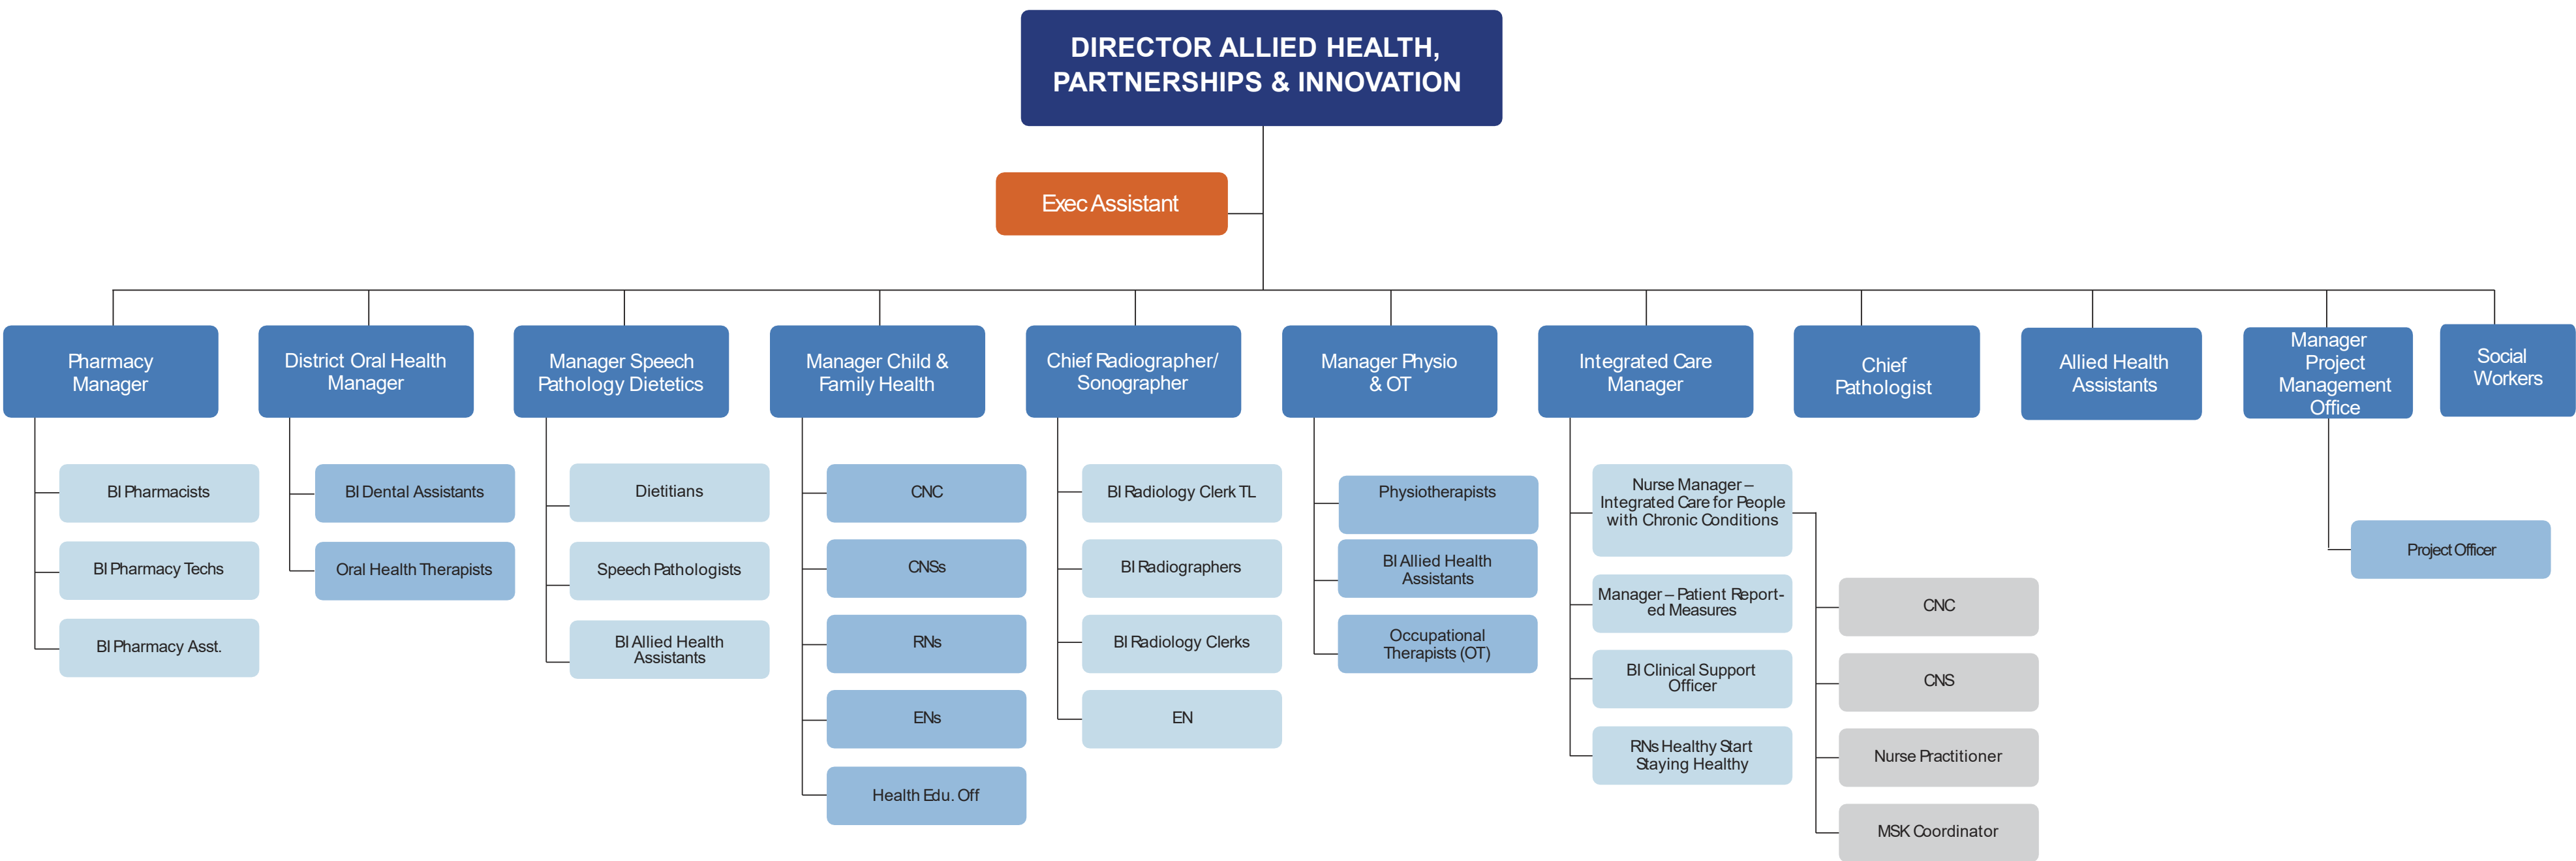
DIRECTOR ALLIED HEALTH, PARTNERSHIPS & INNOVATION

Exec Assistant

Pharmacy Manager

BI Pharmacists

BI Pharmacy Techs

BI Pharmacy Asst.

District Oral Health Manager

BI Dental Assistants

Oral Health Therapists

Manager Speech Pathology Dietetics

Dietitians

Speech Pathologists

BI Allied Health Assistants

Manager Child & Family Health

CNC

CNSs

RNs

ENs

Health Edu. Off

Chief Radiographer/ Sonographer

BI Radiology Clerk TL

BI Radiographers

BI Radiology Clerks

EN

Manager Physio & OT

Physiotherapists

BI Allied Health Assistants

Occupational Therapists (OT)

Integrated Care Manager

Nurse Manager – Integrated Care for People with Chronic Conditions

Manager – Patient Reported Measures

BI Clinical Support Officer

RNs Healthy Start Staying Healthy

CNC

CNS

Nurse Practitioner

MSK Coordinator

Chief Pathologist

Allied Health Assistants

Manager Project Management Office

Project Officer

Social Workers